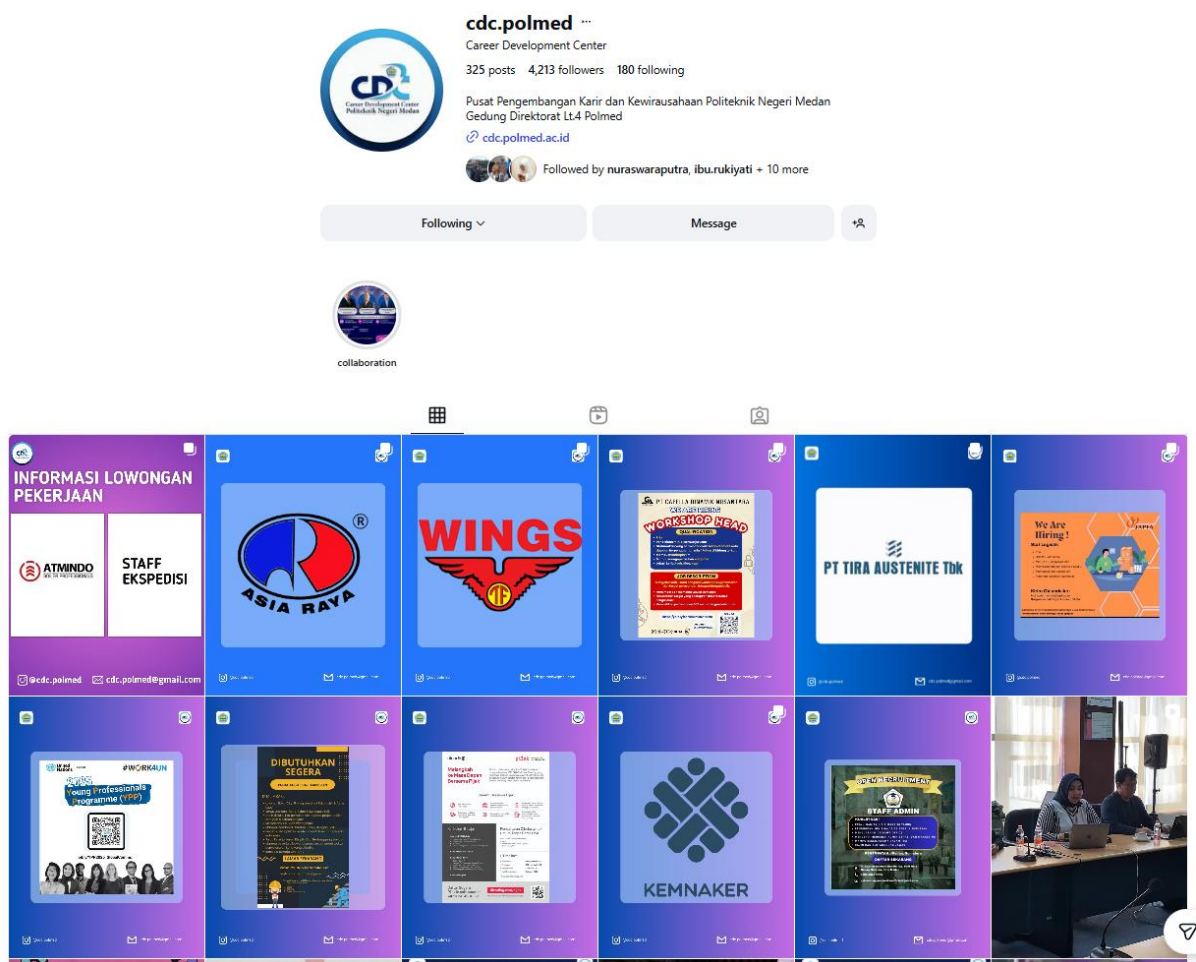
cdc.polmed ···
Career Development Center
325 posts 4,213 followers 180 following

Pusat Pengembangan Karir dan Kewirausahaan Politeknik Negeri Medan
Gedung Direktorat Lt.4 Polmed
cdc.polmed.ac.id

Followed by nuraswaraputra, ibu.rukiyati + 10 more

Following
Message

collaboration

INFORMASI LOWONGAN PEKERJAAN
ATMINDO
STAFF EKSPEDISI
@cdc.polmed cdc.polmed@gmail.com

ASIA RAYA

WINGS

WORKSHOP HEAD

PT TIRA AUSTENITE Tbk

We Are Hiring!

#WORK4UN
Young Professionals Programme (YPP)

DIBUTUHKAN SEGERA

KEMNAKER

OPEN RECRUITMENT
STAFF ADMIN